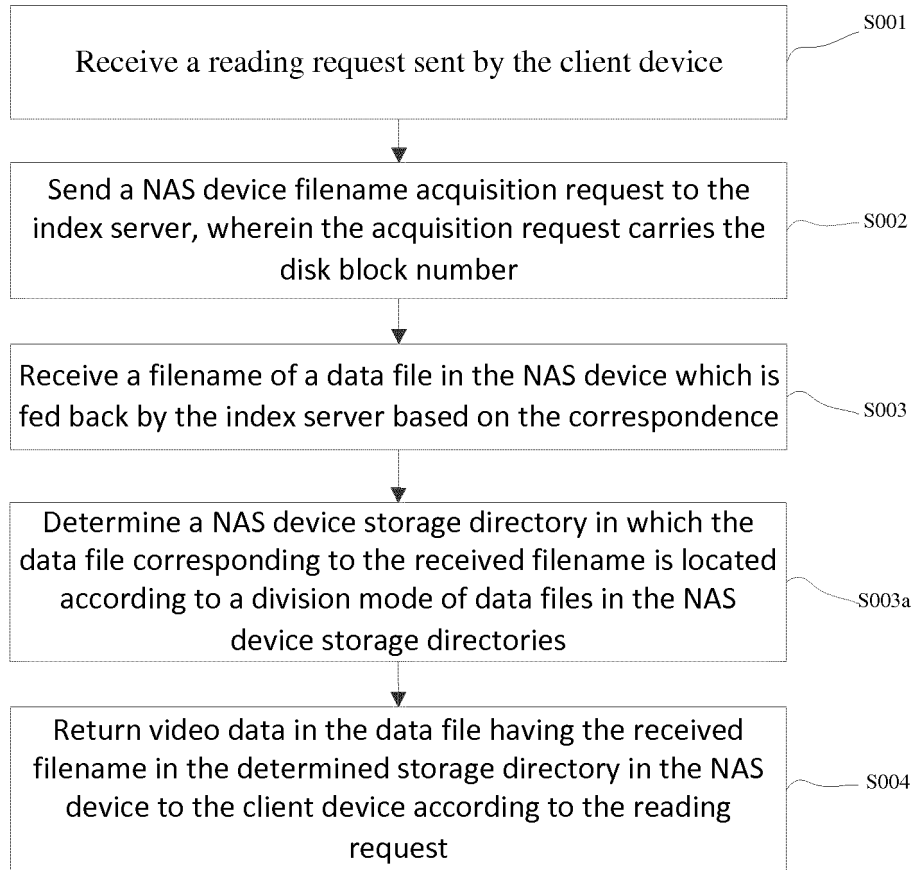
Receive a reading request sent by the client device

S001

Send a NAS device filename acquisition request to the index server, wherein the acquisition request carries the disk block number

S002

Receive a filename of a data file in the NAS device which is fed back by the index server based on the correspondence

S003

Determine a NAS device storage directory in which the data file corresponding to the received filename is located according to a division mode of data files in the NAS device storage directories

S003a

Return video data in the data file having the received filename in the determined storage directory in the NAS device to the client device according to the reading request

S004